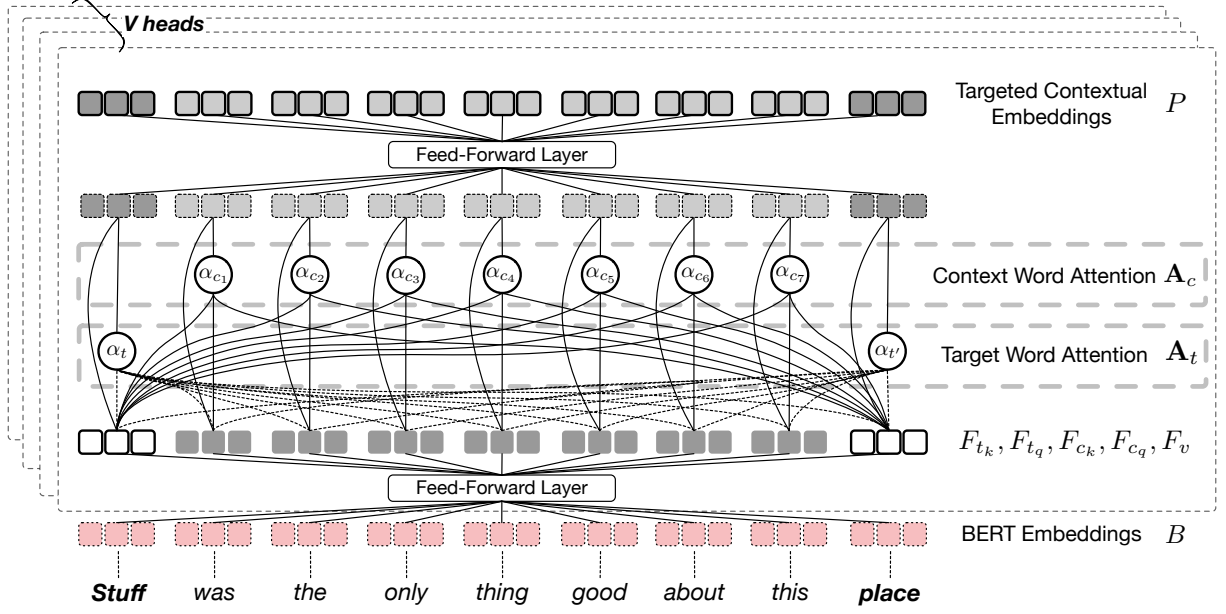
V heads

Targeted Contextual Embeddings $P$

Feed-Forward Layer

$\alpha_{c_1}$ $\alpha_{c_2}$ $\alpha_{c_3}$ $\alpha_{c_4}$ $\alpha_{c_5}$ $\alpha_{c_6}$ $\alpha_{c_7}$

Context Word Attention $\mathbf{A}_c$

$\alpha_t$ $\alpha_{t'}$

Target Word Attention $\mathbf{A}_t$

$F_{t_k}, F_{t_q}, F_{c_k}, F_{c_q}, F_v$

Feed-Forward Layer

BERT Embeddings $B$

Stuff was the only thing good about this place